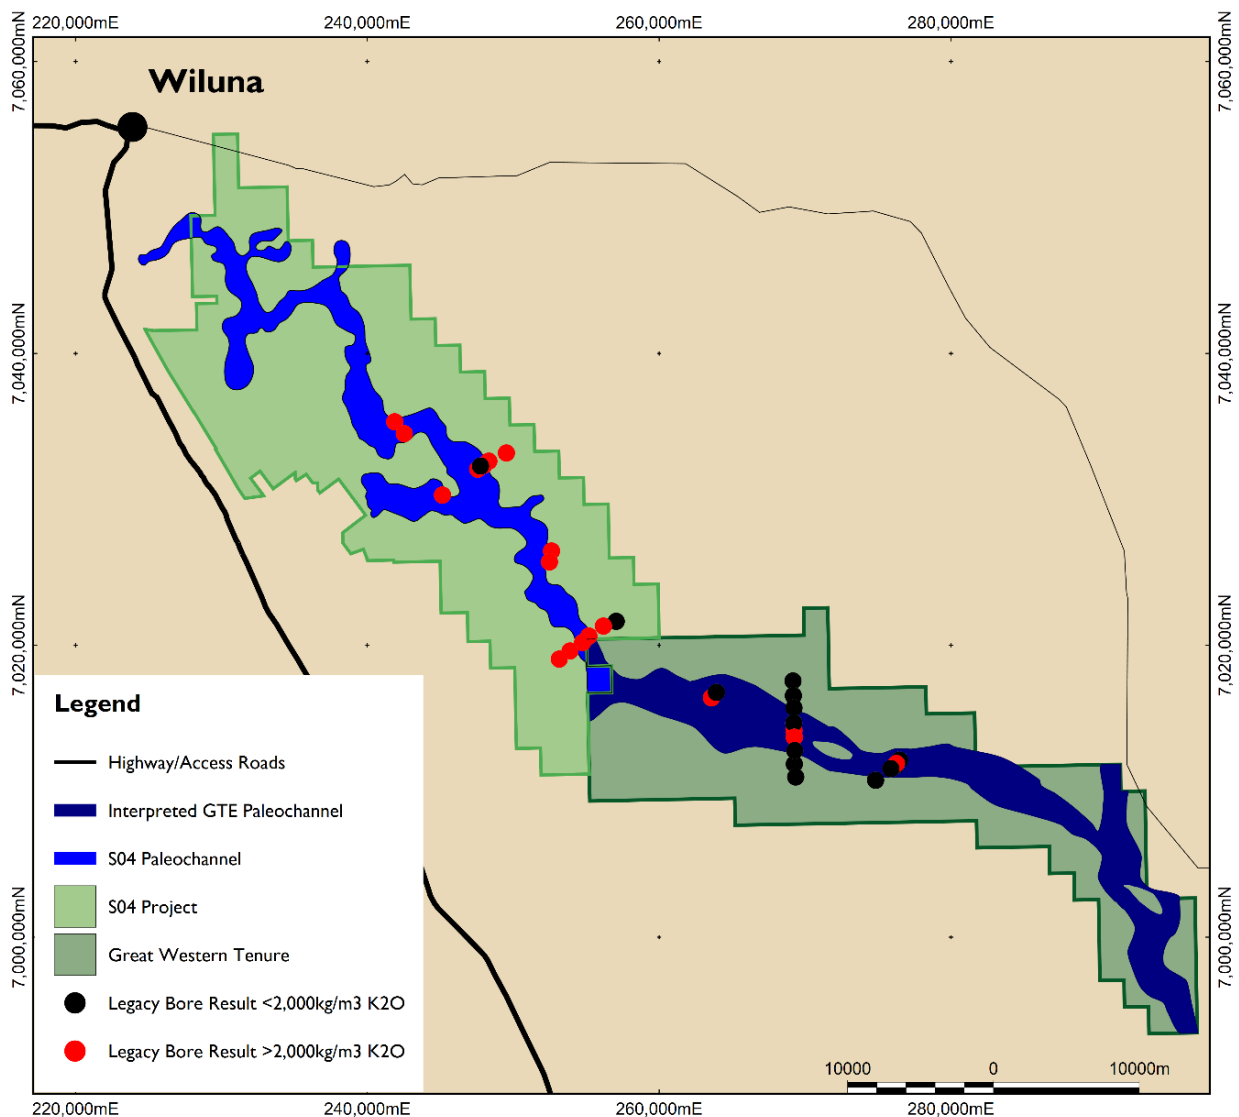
220,000mE 240,000mE 260,000mE 280,000mE

7,060,000mN 7,040,000mN 7,020,000mN 7,000,000mN

7,060,000mN 7,040,000mN 7,020,000mN 7,000,000mN

Wiluna

Legend

Highway/Access Roads

Interpreted GTE Paleochannel

S04 Paleochannel

S04 Project

Great Western Tenure

Legacy Bore Result <2,000kg/m3 K2O

Legacy Bore Result >2,000kg/m3 K2O

10000 0 10000m

220,000mE 240,000mE 260,000mE 280,000mE